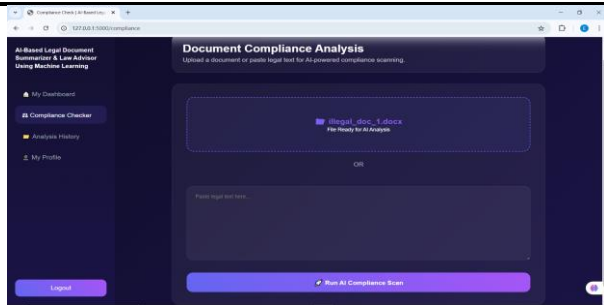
Compliance Check | AI Based Leg... ×

127.0.0.1:5000/compliance

AI-Based Legal Document Summarizer & Law Advisor Using Machine Learning

My Dashboard

Compliance Checker

Analysis History

My Profile

Logout

Document Compliance Analysis

Upload a document or paste legal text for AI-powered compliance scanning.

illegal_doc_1.docx

File Ready for AI Analysis

OR

Paste legal text here...

Run AI Compliance Scan